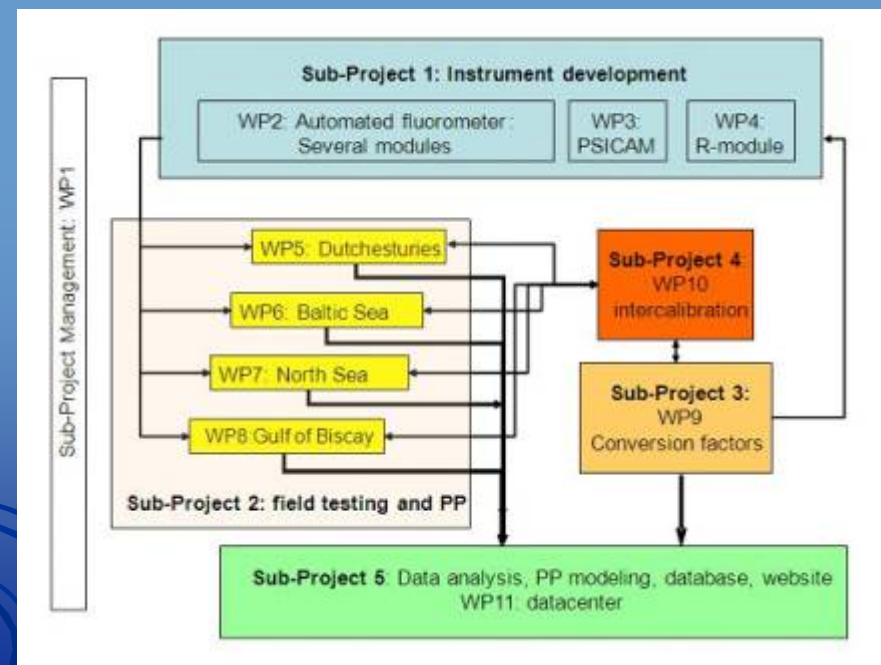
Sub-Project Management: WP1

Sub-Project 1: Instrument development

WP2: Automated fluorometer: Several modules

WP3: PSICAM

WP4: R-module

WP5: Dutchesturies

WP6: Baltic Sea

WP7: North Sea

WP8:Gulf of Biscay

Sub-Project 2: field testing and PP

Sub-Project 4: WP10 intercalibration

Sub-Project 3: WP9 Conversion factors

Sub-Project 5: Data analysis, PP modeling, database, website
WP11: datacenter